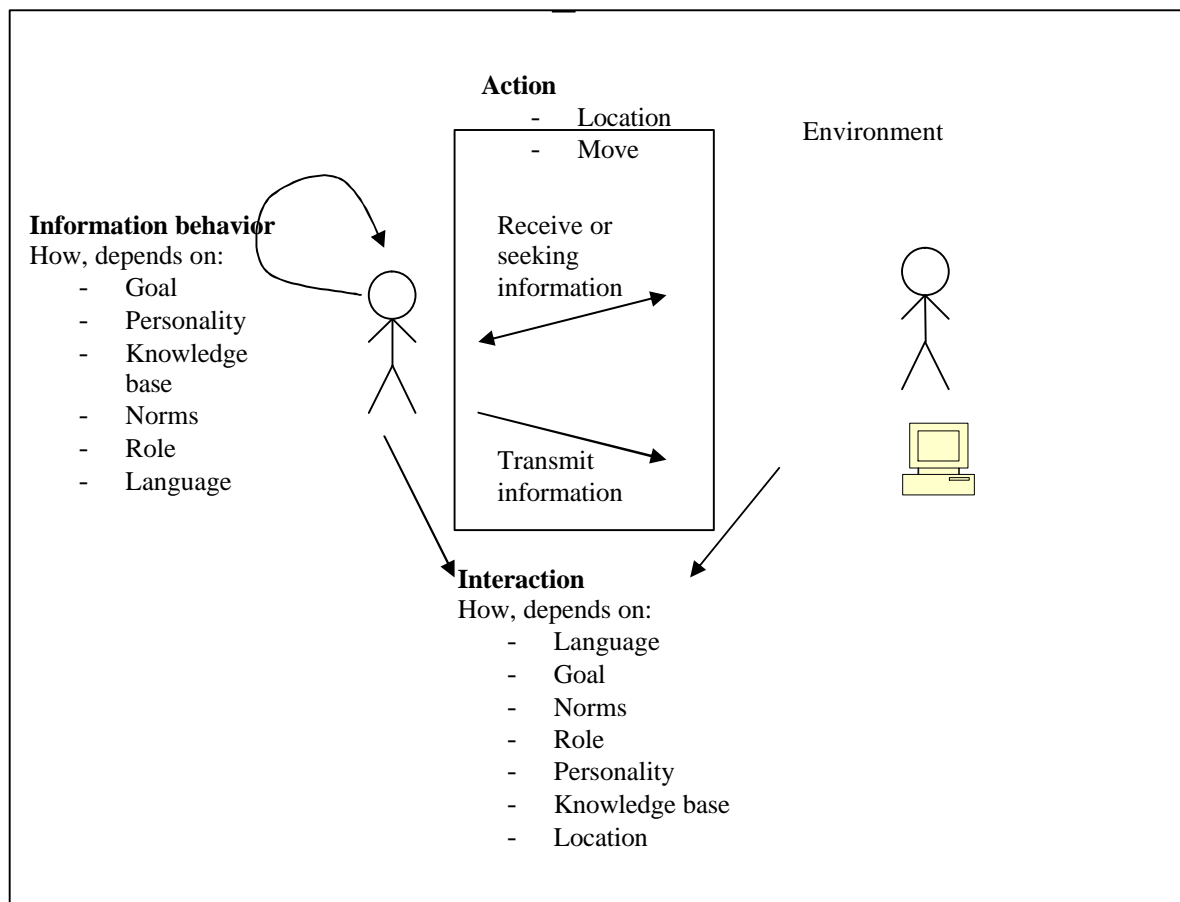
**Action**
- Location
- Move

Environment

**Information behavior**
How, depends on:
- Goal
- Personality
- Knowledge base
- Norms
- Role
- Language

Receive or seeking information

Transmit information

**Interaction**
How, depends on:
- Language
- Goal
- Norms
- Role
- Personality
- Knowledge base
- Location